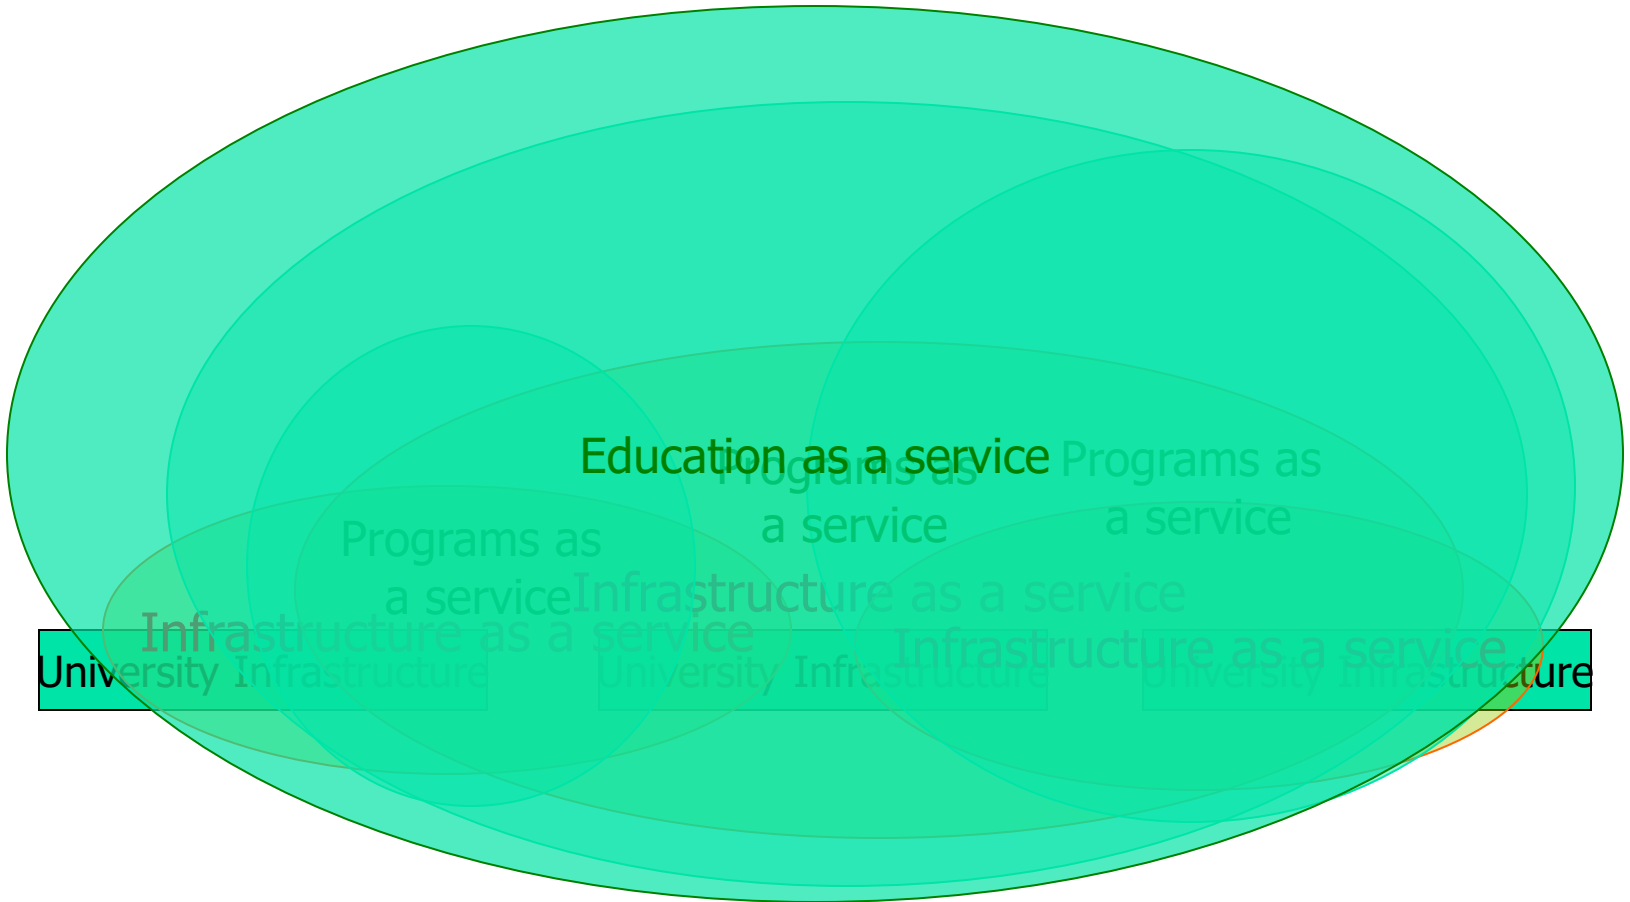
Education as a service

Programs as a service

Programs as a service

Programs as a service

Infrastructure as a service

Infrastructure as a service

Infrastructure as a service

University Infrastructure

University Infrastructure

University Infrastructure